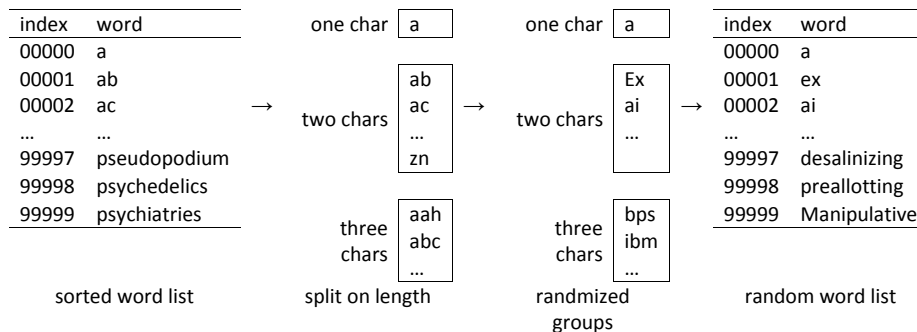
| index | word |
|---|---|
| 00000 | a |
| 00001 | ab |
| 00002 | ac |
| … | … |
| 99997 | pseudopodium |
| 99998 | psychedelics |
| 99999 | psychiatries |

sorted word list

→

one char
a

two chars
ab
ac
…
zn

three chars
aah
abc
…

split on length

→

one char
a

two chars
Ex
ai
…

three chars
bps
ibm
…

randmized groups

→

| index | word |
|---|---|
| 00000 | a |
| 00001 | ex |
| 00002 | ai |
| … | … |
| 99997 | desalinizing |
| 99998 | preallotting |
| 99999 | Manipulative |

random word list